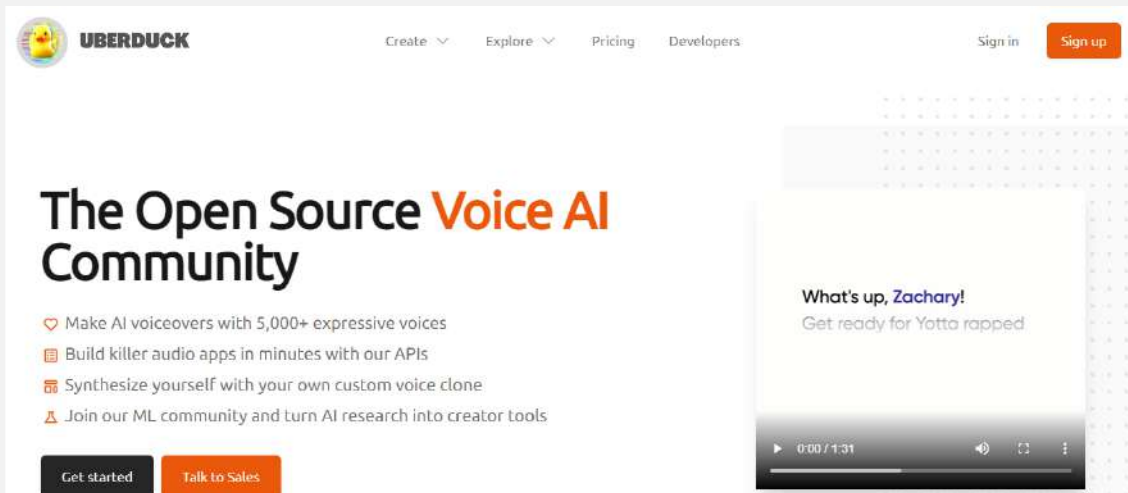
UBERDUCK

Create Explore Pricing Developers

Sign in Sign up

The Open Source Voice AI Community

Make AI voiceovers with 5,000+ expressive voices

Build killer audio apps in minutes with our APIs

Synthesize yourself with your own custom voice clone

Join our ML community and turn AI research into creator tools

Get started Talk to Sales

What's up, Zachary!

Get ready for Yotta rapped

0:00 / 1:31